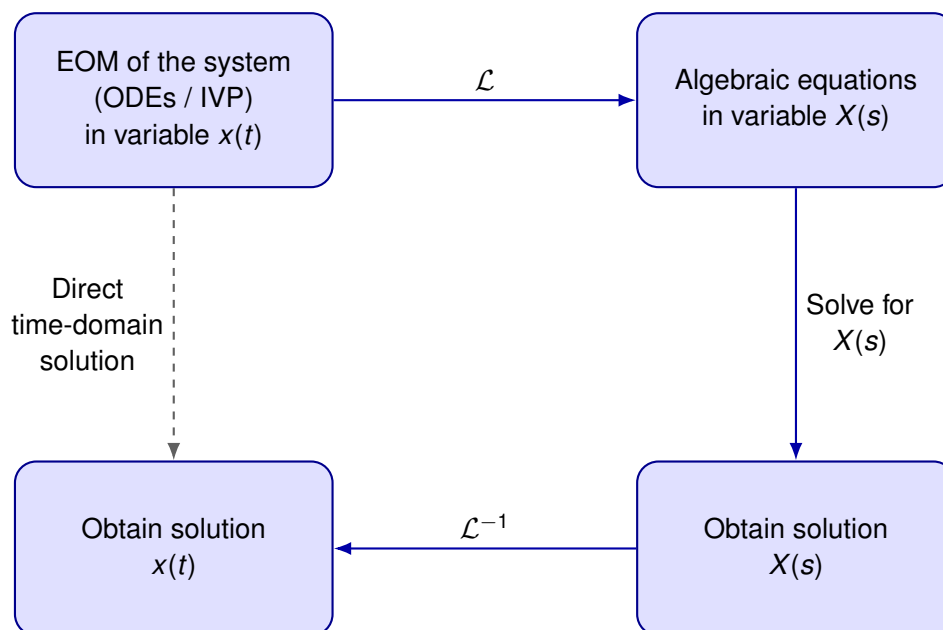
EOM of the system (ODEs / IVP) in variable $x(t)$

$\mathcal{L}$

Algebraic equations in variable $X(s)$

Direct time-domain solution

Solve for $X(s)$

Obtain solution $x(t)$

$\mathcal{L}^{-1}$

Obtain solution $X(s)$